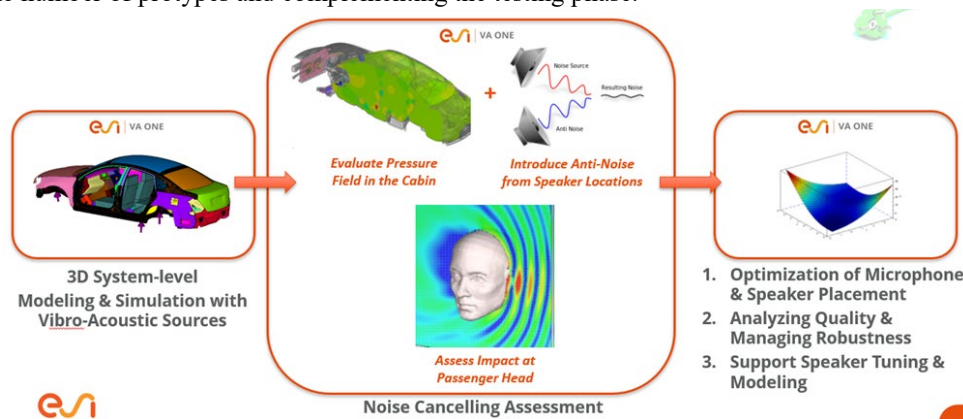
e number of prototypes and compressing the testing phase.

esi | VA ONE

3D System-level Modeling & Simulation with Vibro-Acoustic Sources

esi | VA ONE

+

Noise Source

Resulting Noise

Anti Noise

Evaluate Pressure Field in the Cabin

Introduce Anti-Noise from Speaker Locations

Assess Impact at Passenger Head

Noise Cancelling Assessment

esi | VA ONE

1. Optimization of Microphone & Speaker Placement
2. Analyzing Quality & Managing Robustness
3. Support Speaker Tuning & Modeling

esi